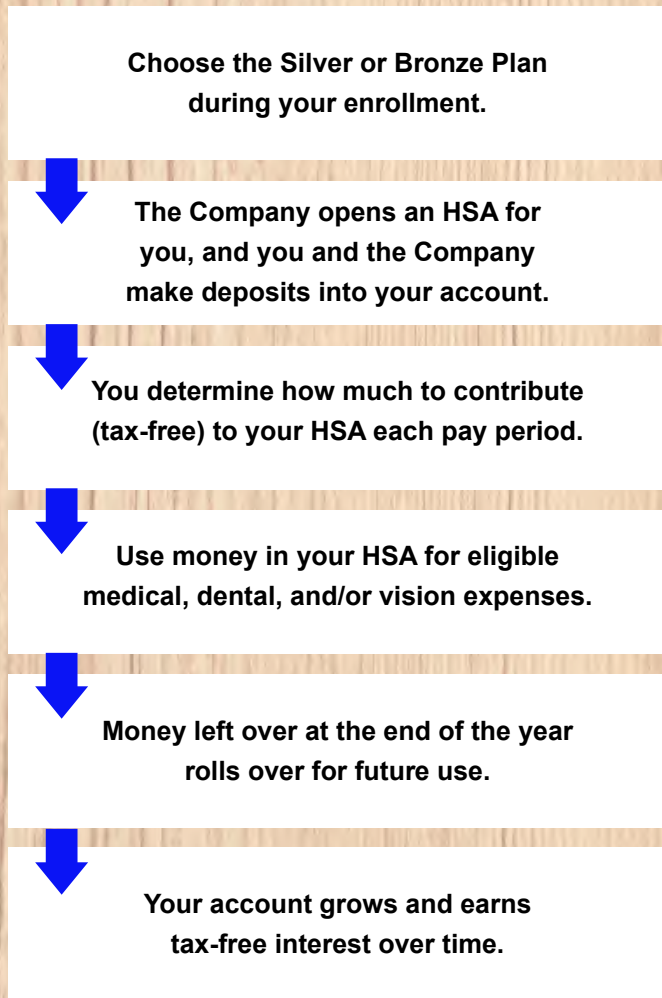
Choose the Silver or Bronze Plan during your enrollment.

The Company opens an HSA for you, and you and the Company make deposits into your account.

You determine how much to contribute (tax-free) to your HSA each pay period.

Use money in your HSA for eligible medical, dental, and/or vision expenses.

Money left over at the end of the year rolls over for future use.

Your account grows and earns tax-free interest over time.